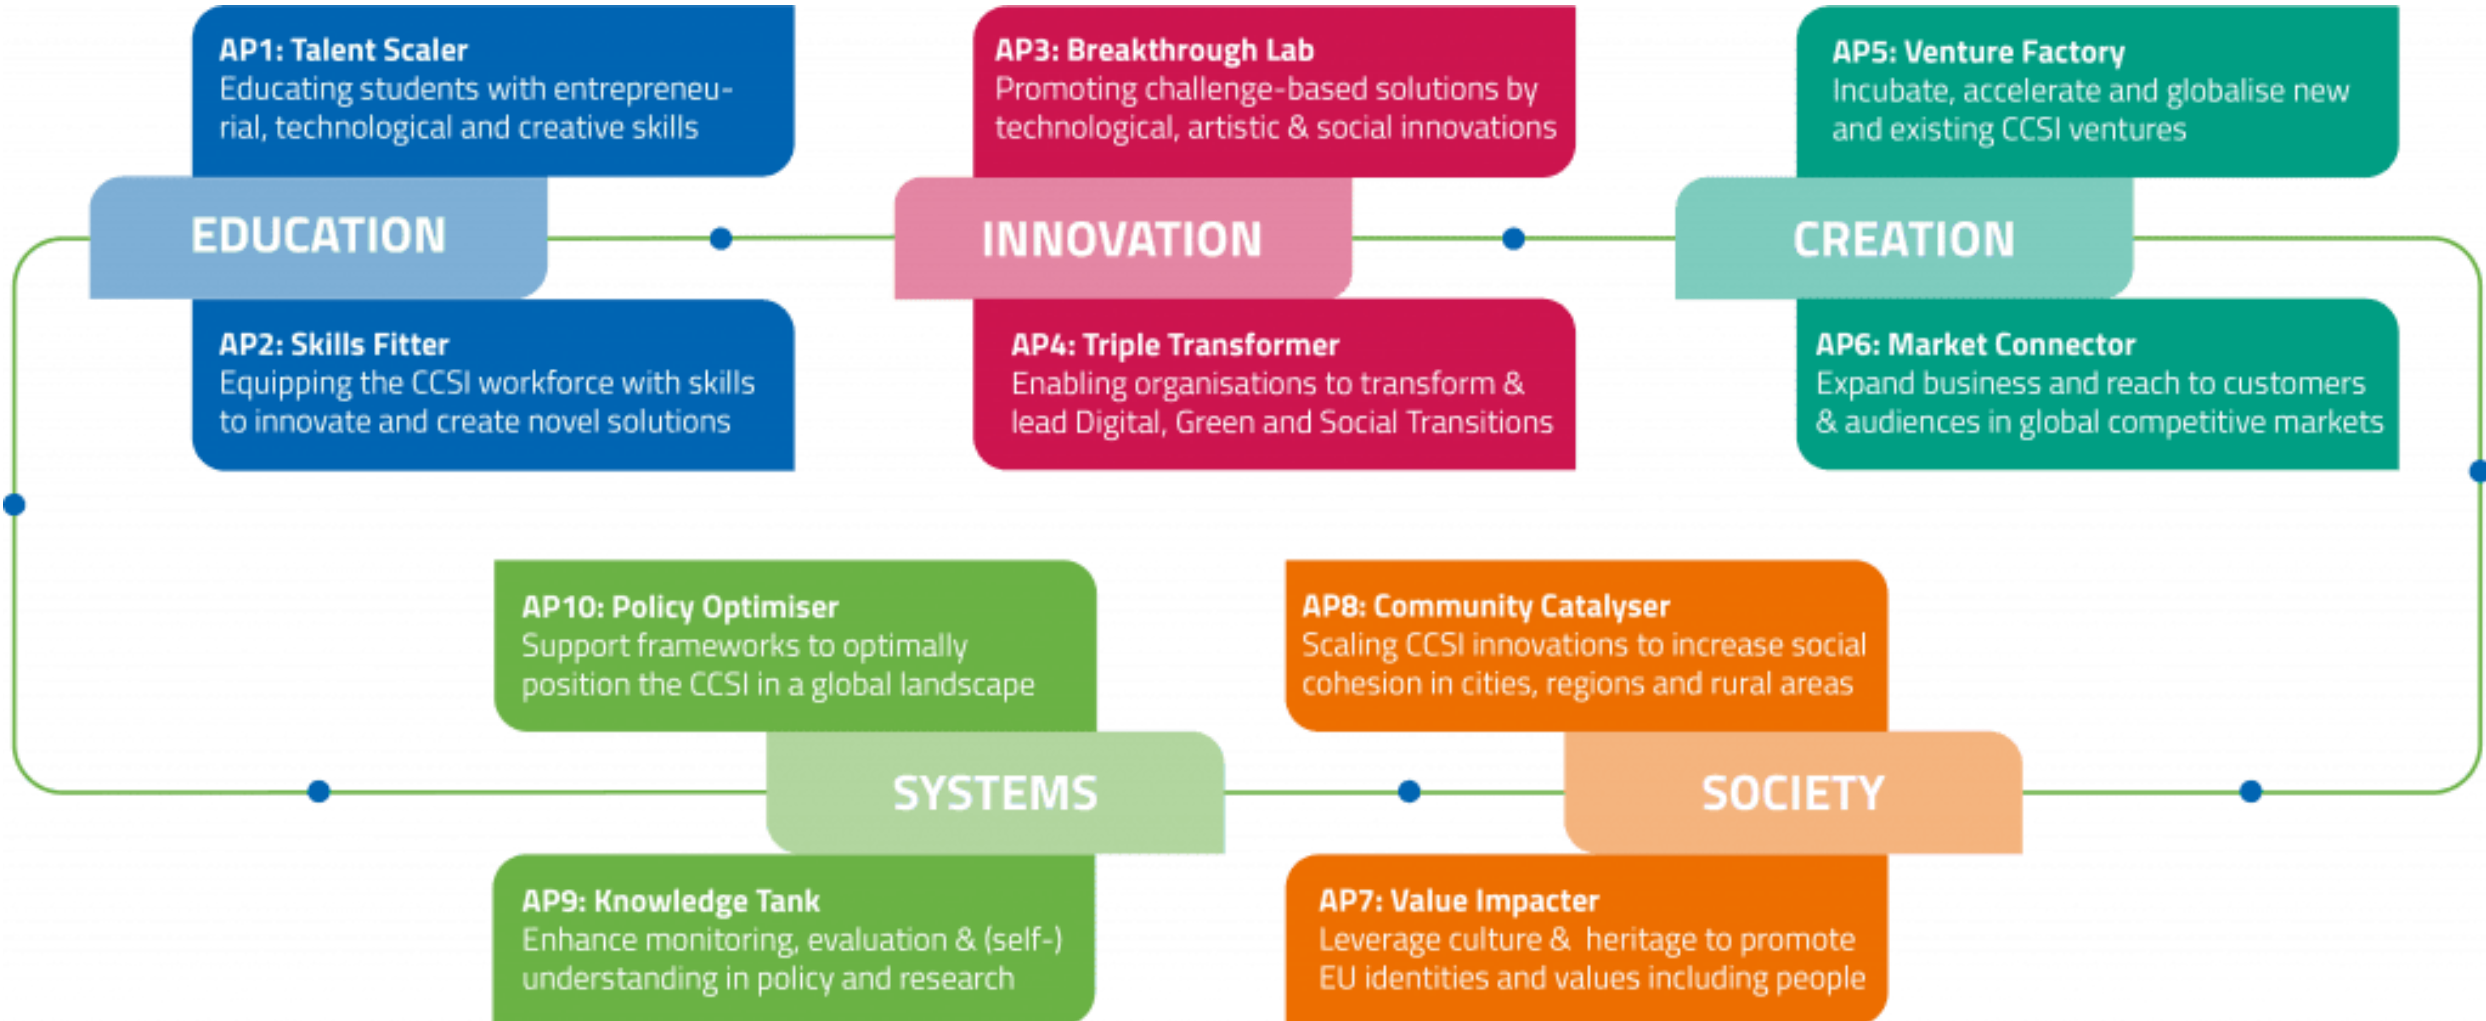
AP1: Talent Scaler
Educating students with entrepreneurial, technological and creative skills

EDUCATION

AP2: Skills Fitter
Equipping the CCSI workforce with skills to innovate and create novel solutions

AP3: Breakthrough Lab
Promoting challenge-based solutions by technological, artistic & social innovations

INNOVATION

AP4: Triple Transformer
Enabling organisations to transform & lead Digital, Green and Social Transitions

AP5: Venture Factory
Incubate, accelerate and globalise new and existing CCSI ventures

CREATION

AP6: Market Connector
Expand business and reach to customers & audiences in global competitive markets

AP10: Policy Optimiser
Support frameworks to optimally position the CCSI in a global landscape

SYSTEMS

AP9: Knowledge Tank
Enhance monitoring, evaluation & (self-) understanding in policy and research

AP8: Community Catalyser
Scaling CCSI innovations to increase social cohesion in cities, regions and rural areas

SOCIETY

AP7: Value Impacter
Leverage culture & heritage to promote EU identities and values including people